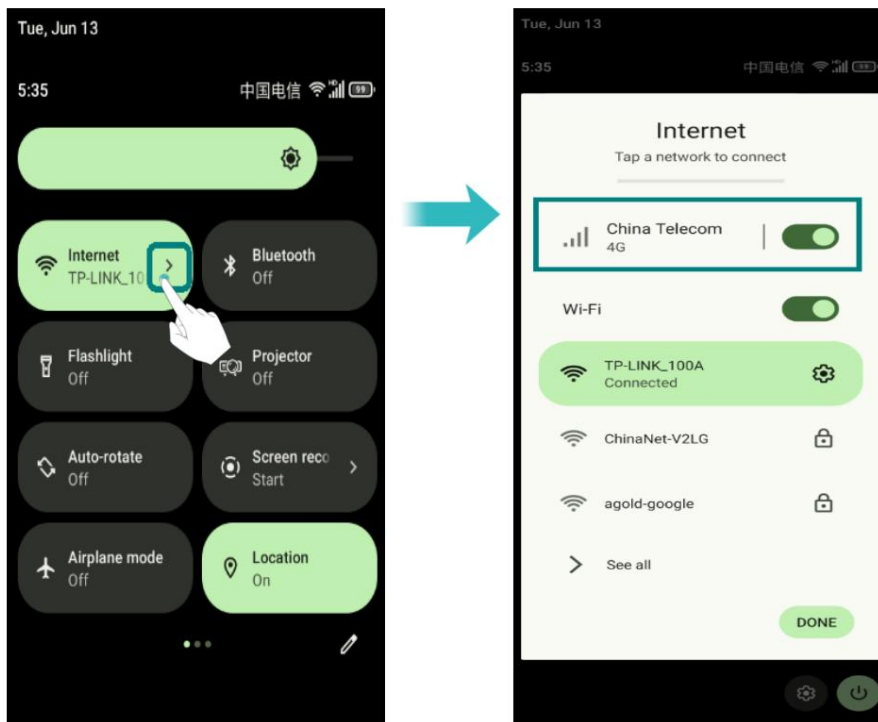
Tue, Jun 13

5:35 中国电信

Internet
TP-LINK_10

Bluetooth
Off

Flashlight
Off

Projector
Off

Auto-rotate
Off

Screen reco
Start

Airplane mode
Off

Location
On

Tue, Jun 13

5:35 中国电信

Internet
Tap a network to connect

China Telecom
4G

Wi-Fi

TP-LINK_100A
Connected

ChinaNet-V2LG

agold-google

See all

DONE